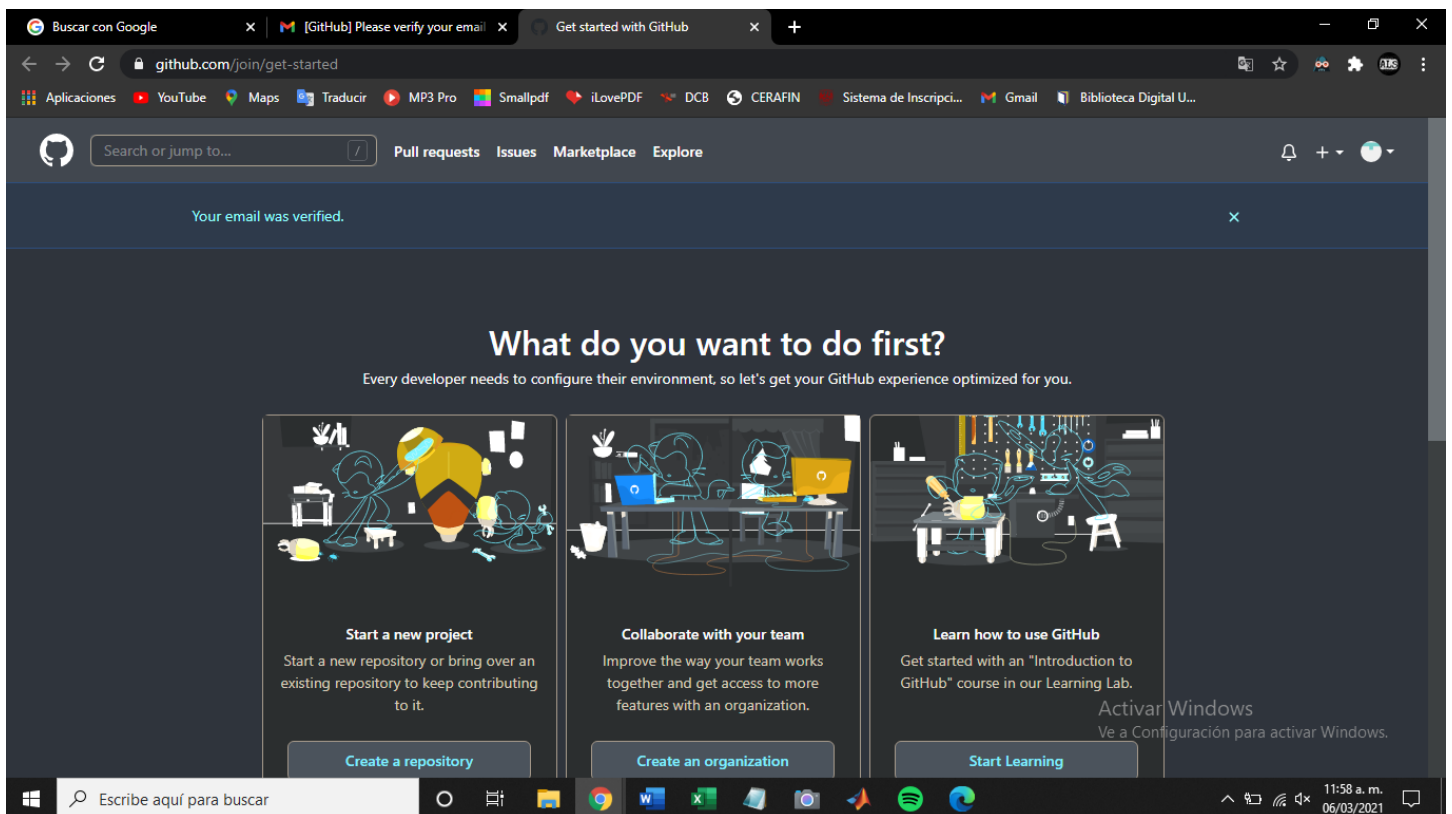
Buscar con Google ×
[GitHub] Please verify your email ×
Get started with GitHub ×
+

github.com/join/get-started

Aplicaciones YouTube Maps Traducir MP3 Pro Smallpdf iLovePDF DCB CERAFIN Sistema de Inscripci... Gmail Biblioteca Digital U...

Search or jump to... /
Pull requests Issues Marketplace Explore

Your email was verified. ×

What do you want to do first?

Every developer needs to configure their environment, so let's get your GitHub experience optimized for you.

Start a new project
Start a new repository or bring over an existing repository to keep contributing to it.
Create a repository

Collaborate with your team
Improve the way your team works together and get access to more features with an organization.
Create an organization

Learn how to use GitHub
Get started with an "Introduction to GitHub" course in our Learning Lab.
Start Learning

Activar Windows
Ve a Configuración para activar Windows.

Escribe aquí para buscar
11:58 a. m.
06/03/2021